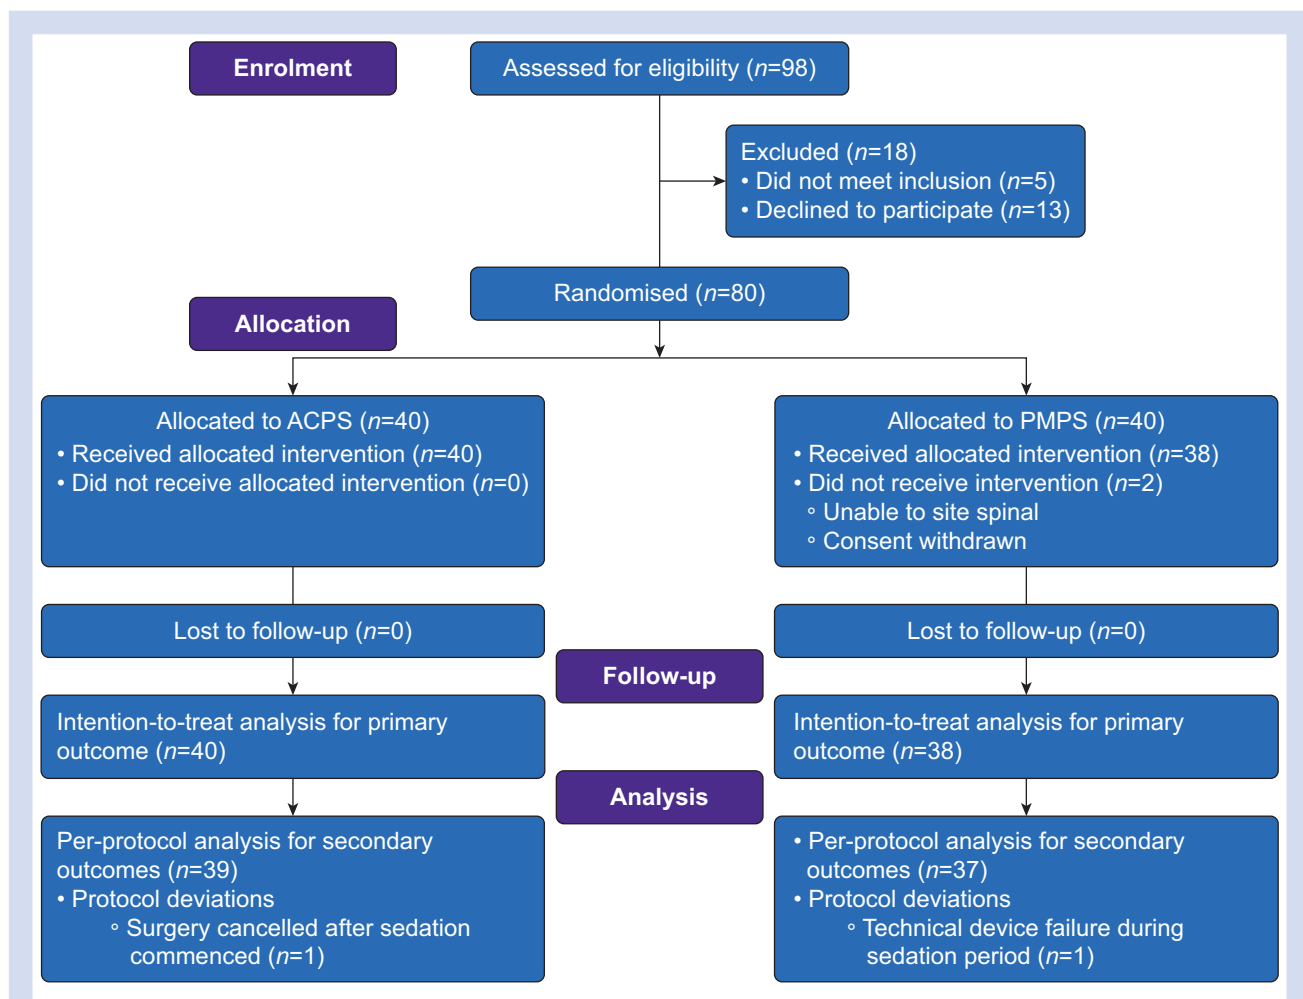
Enrolment

Assessed for eligibility ($n$=98)

Excluded ($n$=18)
• Did not meet inclusion ($n$=5)
• Declined to participate ($n$=13)

Randomised ($n$=80)

Allocation

Allocated to ACPS ($n$=40)
• Received allocated intervention ($n$=40)
• Did not receive allocated intervention ($n$=0)

Allocated to PMPS ($n$=40)
• Received allocated intervention ($n$=38)
• Did not receive intervention ($n$=2)
◦ Unable to site spinal
◦ Consent withdrawn

Lost to follow-up ($n$=0)

Lost to follow-up ($n$=0)

Follow-up

Intention-to-treat analysis for primary outcome ($n$=40)

Intention-to-treat analysis for primary outcome ($n$=38)

Analysis

Per-protocol analysis for secondary outcomes ($n$=39)
• Protocol deviations
◦ Surgery cancelled after sedation commenced ($n$=1)

• Per-protocol analysis for secondary outcomes ($n$=37)
• Protocol deviations
◦ Technical device failure during sedation period ($n$=1)